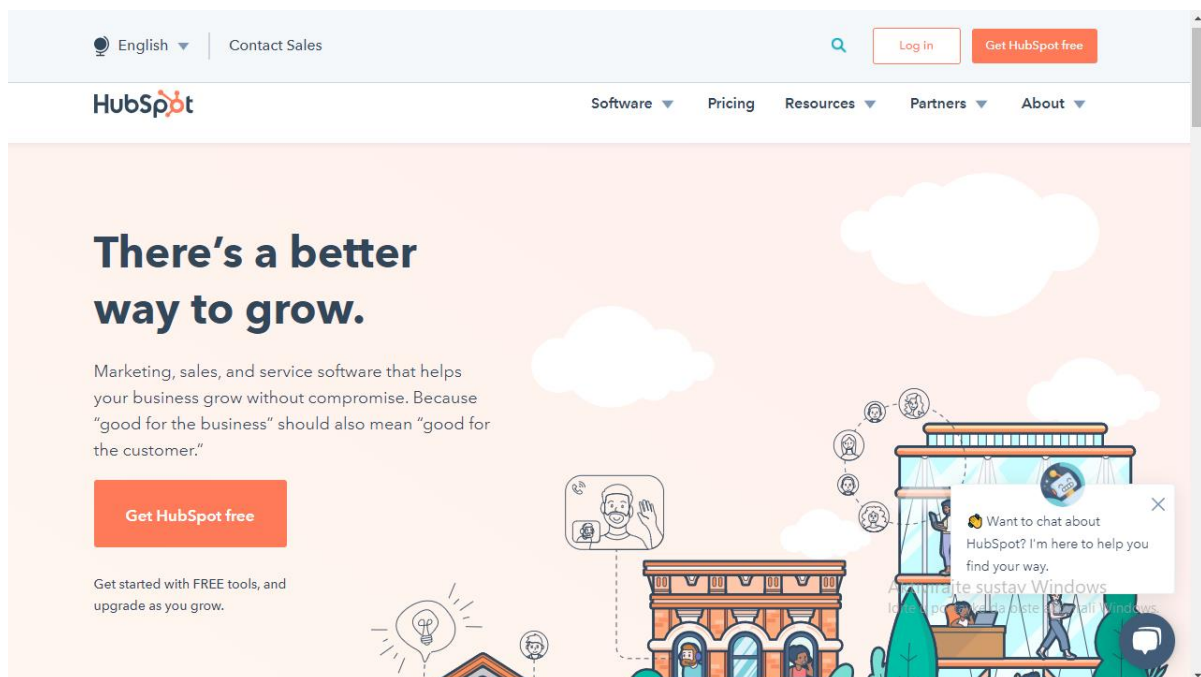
English

Contact Sales

Log in

Get HubSpot free

HubSpot

Software

Pricing

Resources

Partners

About

There's a better way to grow.

Marketing, sales, and service software that helps your business grow without compromise. Because "good for the business" should also mean "good for the customer."

Get HubSpot free

Get started with FREE tools, and upgrade as you grow.

👋 Want to chat about HubSpot? I'm here to help you find your way.

Aktivirajte sustav Windows
Idite u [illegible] da biste aktivirali Windows